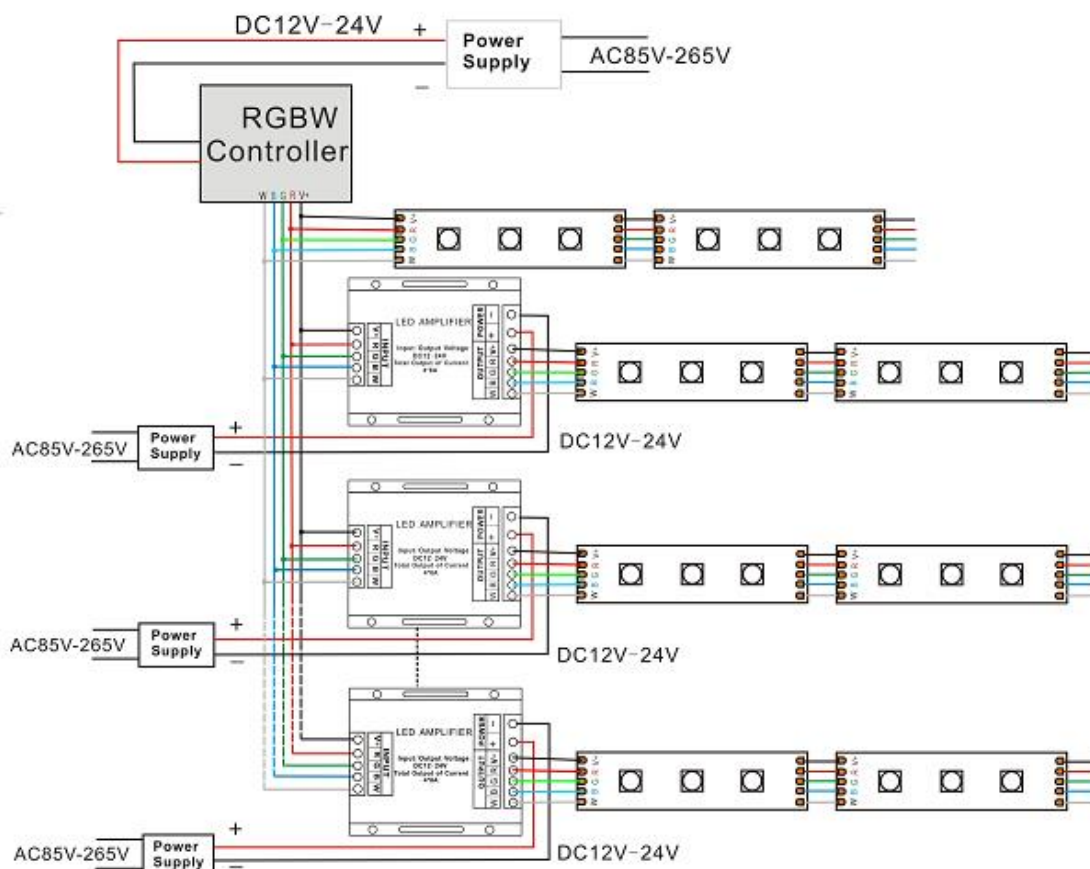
DC12V-24V
+
Power Supply
AC85V-265V
−
RGBW Controller
W B G R V+

V+ R G B W
V+ R G B W

LED AMPLIFIER
V+ R G B W
INPUT
Input Output Voltage DC12-24V Total Output of Current 4*5A
POWER − +
OUTPUT V+ R G B W

V+ R G B W
V+ R G B W

AC85V-265V
Power Supply
+
−
DC12V-24V

LED AMPLIFIER
V+ R G B W
INPUT
Input Output Voltage DC12-24V Total Output of Current 4*5A
POWER − +
OUTPUT V+ R G B W

V+ R G B W
V+ R G B W

AC85V-265V
Power Supply
+
−
DC12V-24V

LED AMPLIFIER
V+ R G B W
INPUT
Input Output Voltage DC12-24V Total Output of Current 4*5A
POWER − +
OUTPUT V+ R G B W

V+ R G B W
V+ R G B W

AC85V-265V
Power Supply
+
−
DC12V-24V